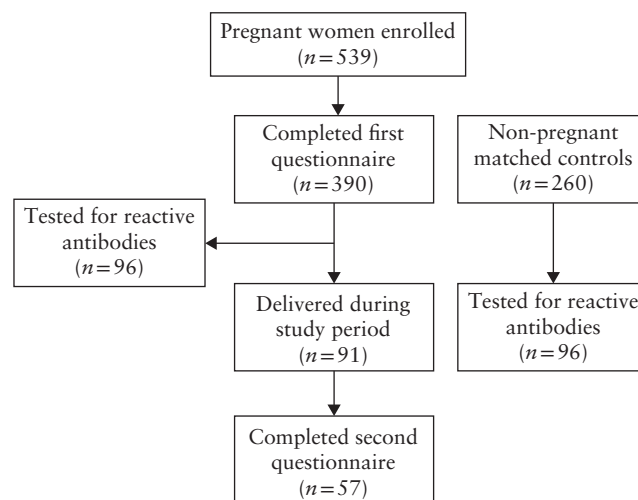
Pregnant women enrolled
($n=539$)

Completed first questionnaire
($n=390$)

Non-pregnant matched controls
($n=260$)

Tested for reactive antibodies
($n=96$)

Delivered during study period
($n=91$)

Tested for reactive antibodies
($n=96$)

Completed second questionnaire
($n=57$)